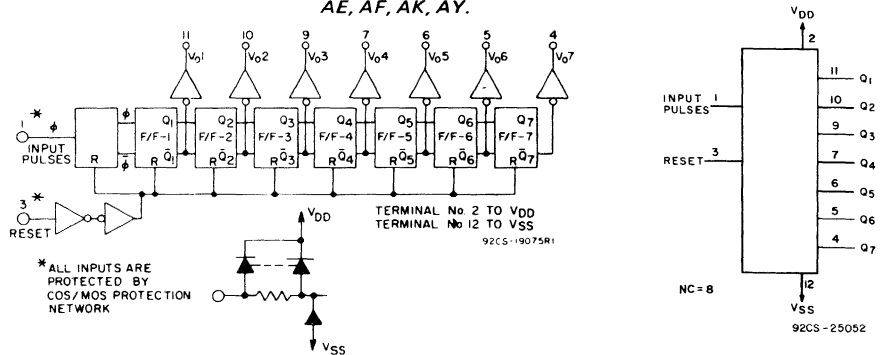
AE, AF, AK, AY.

11 $V_O1$ 10 $V_O2$ 9 $V_O3$ 7 $V_O4$ 6 $V_O5$ 5 $V_O6$ 4 $V_O7$

1 * $\phi$ INPUT PULSES R $\phi$ $\bar{\phi}$

$Q_1$ F/F-1 R $\bar{Q}_1$
$Q_2$ F/F-2 R $\bar{Q}_2$
$Q_3$ F/F-3 R $\bar{Q}_3$
$Q_4$ F/F-4 R $\bar{Q}_4$
$Q_5$ F/F-5 R $\bar{Q}_5$
$Q_6$ F/F-6 R $\bar{Q}_6$
$Q_7$ F/F-7 R $\bar{Q}_7$

3 * RESET

TERMINAL No. 2 TO VDD
TERMINAL No 12 TO VSS
92CS-19075R1

$V_{DD}$

$V_{SS}$

*ALL INPUTS ARE PROTECTED BY COS/MOS PROTECTION NETWORK

$V_{DD}$
2
INPUT PULSES 1
RESET 3
11 $Q_1$
10 $Q_2$
9 $Q_3$
7 $Q_4$
6 $Q_5$
5 $Q_6$
4 $Q_7$
NC = 8
12
$V_{SS}$
92CS-25052